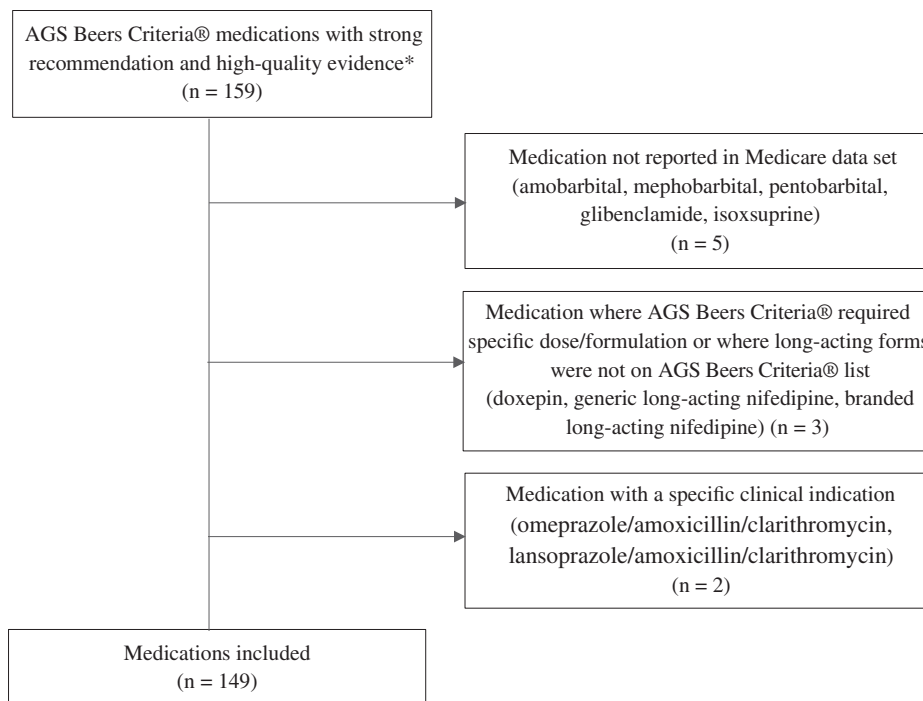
AGS Beers Criteria® medications with strong recommendation and high-quality evidence*
(n = 159)

Medication not reported in Medicare data set (amobarbital, mephobarbital, pentobarbital, glibenclamide, isoxsuprine)
(n = 5)

Medication where AGS Beers Criteria® required specific dose/formulation or where long-acting forms were not on AGS Beers Criteria® list (doxepin, generic long-acting nifedipine, branded long-acting nifedipine) (n = 3)

Medication with a specific clinical indication (omeprazole/amoxicillin/clarithromycin, lansoprazole/amoxicillin/clarithromycin)
(n = 2)

Medications included
(n = 149)